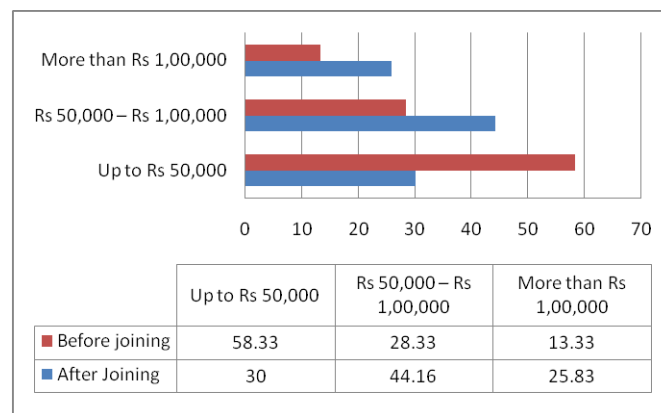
More than Rs 1,00,000

Rs 50,000 – Rs 1,00,000

Up to Rs 50,000

0 10 20 30 40 50 60 70

| | Up to Rs 50,000 | Rs 50,000 – Rs 1,00,000 | More than Rs 1,00,000 |
|---|---|---|---|
| Before joining | 58.33 | 28.33 | 13.33 |
| After Joining | 30 | 44.16 | 25.83 |